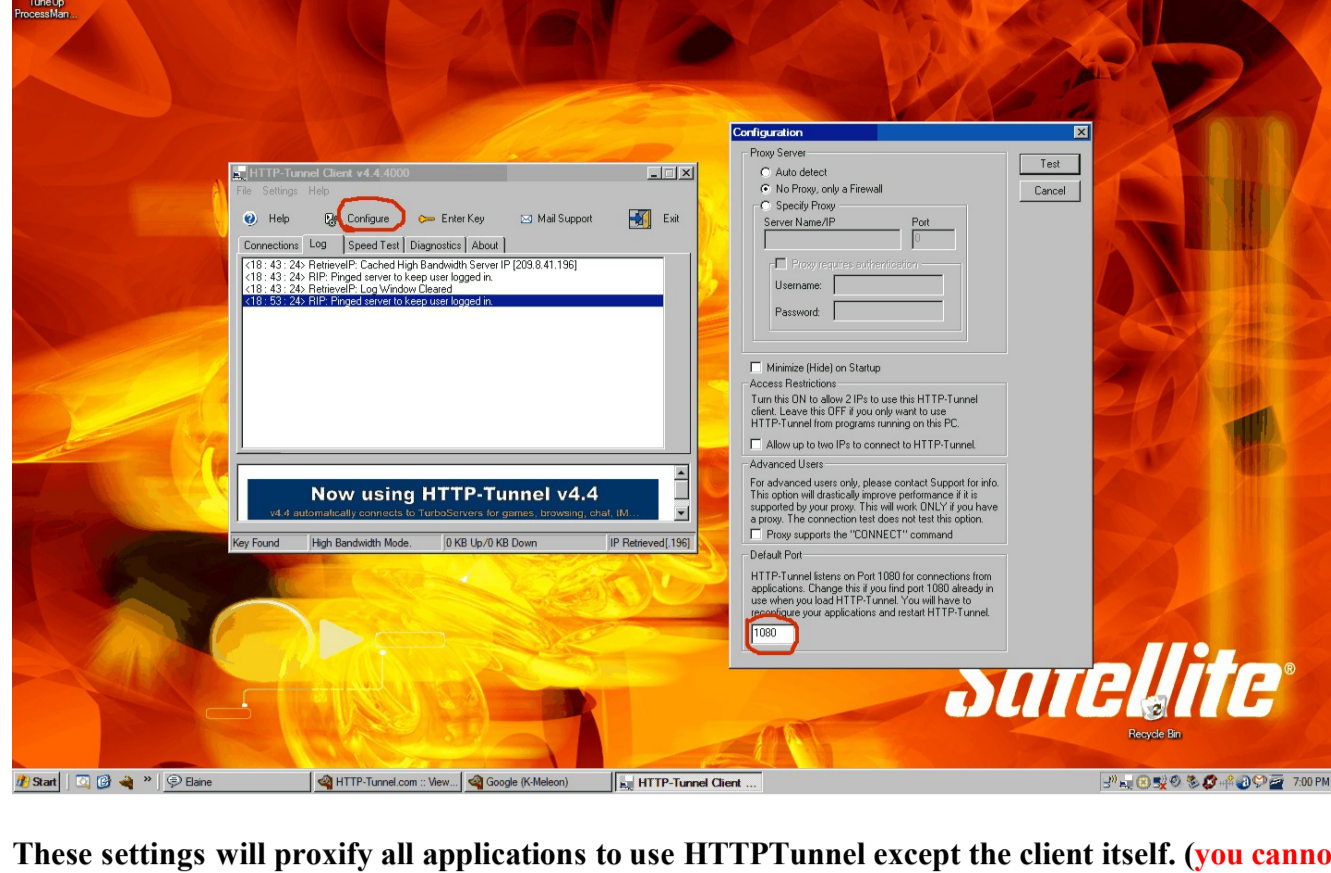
TuneUp ProcessMan...

HTTP-Tunnel Client v4.4.4000

File Settings Help

Help Configure Enter Key Mail Support Exit

Connections Log Speed Test Diagnostics About

<18 : 43 : 24> RetrieveIP: Cached High Bandwidth Server IP [209.8.41.196]
<18 : 43 : 24> RIP: Pinged server to keep user logged in.
<18 : 43 : 24> RetrieveIP: Log Window Cleared
<18 : 53 : 24> RIP: Pinged server to keep user logged in.

Now using HTTP-Tunnel v4.4

v4.4 automatically connects to TurboServers for games, browsing, chat, IM...

Key Found | High Bandwidth Mode. | 0 KB Up/0 KB Down | IP Retrieved[.196]

Configuration

Proxy Server

Auto detect

No Proxy, only a Firewall

Specify Proxy

Server Name/IP

Port

0

Proxy requires authentication

Username:

Password:

Test

Cancel

Minimize (Hide) on Startup

Access Restrictions

Turn this ON to allow 2 IPs to use this HTTP-Tunnel client. Leave this OFF if you only want to use HTTP-Tunnel from programs running on this PC.

Allow up to two IPs to connect to HTTP-Tunnel.

Advanced Users

For advanced users only, please contact Support for info. This option will drastically improve performance if it is supported by your proxy. This will work ONLY if you have a proxy. The connection test does not test this option.

Proxy supports the "CONNECT" command

Default Port

HTTP-Tunnel listens on Port 1080 for connections from applications. Change this if you find port 1080 already in use when you load HTTP-Tunnel. You will have to reconfigure your applications and restart HTTP-Tunnel.

1080

satellite®

Recycle Bin

Start | Elaine | HTTP-Tunnel.com :: View... | Google (K-Meleon) | HTTP-Tunnel Client ... | 7:00 PM

These settings will proxify all applications to use HTTPTunnel except the client itself. (you canno